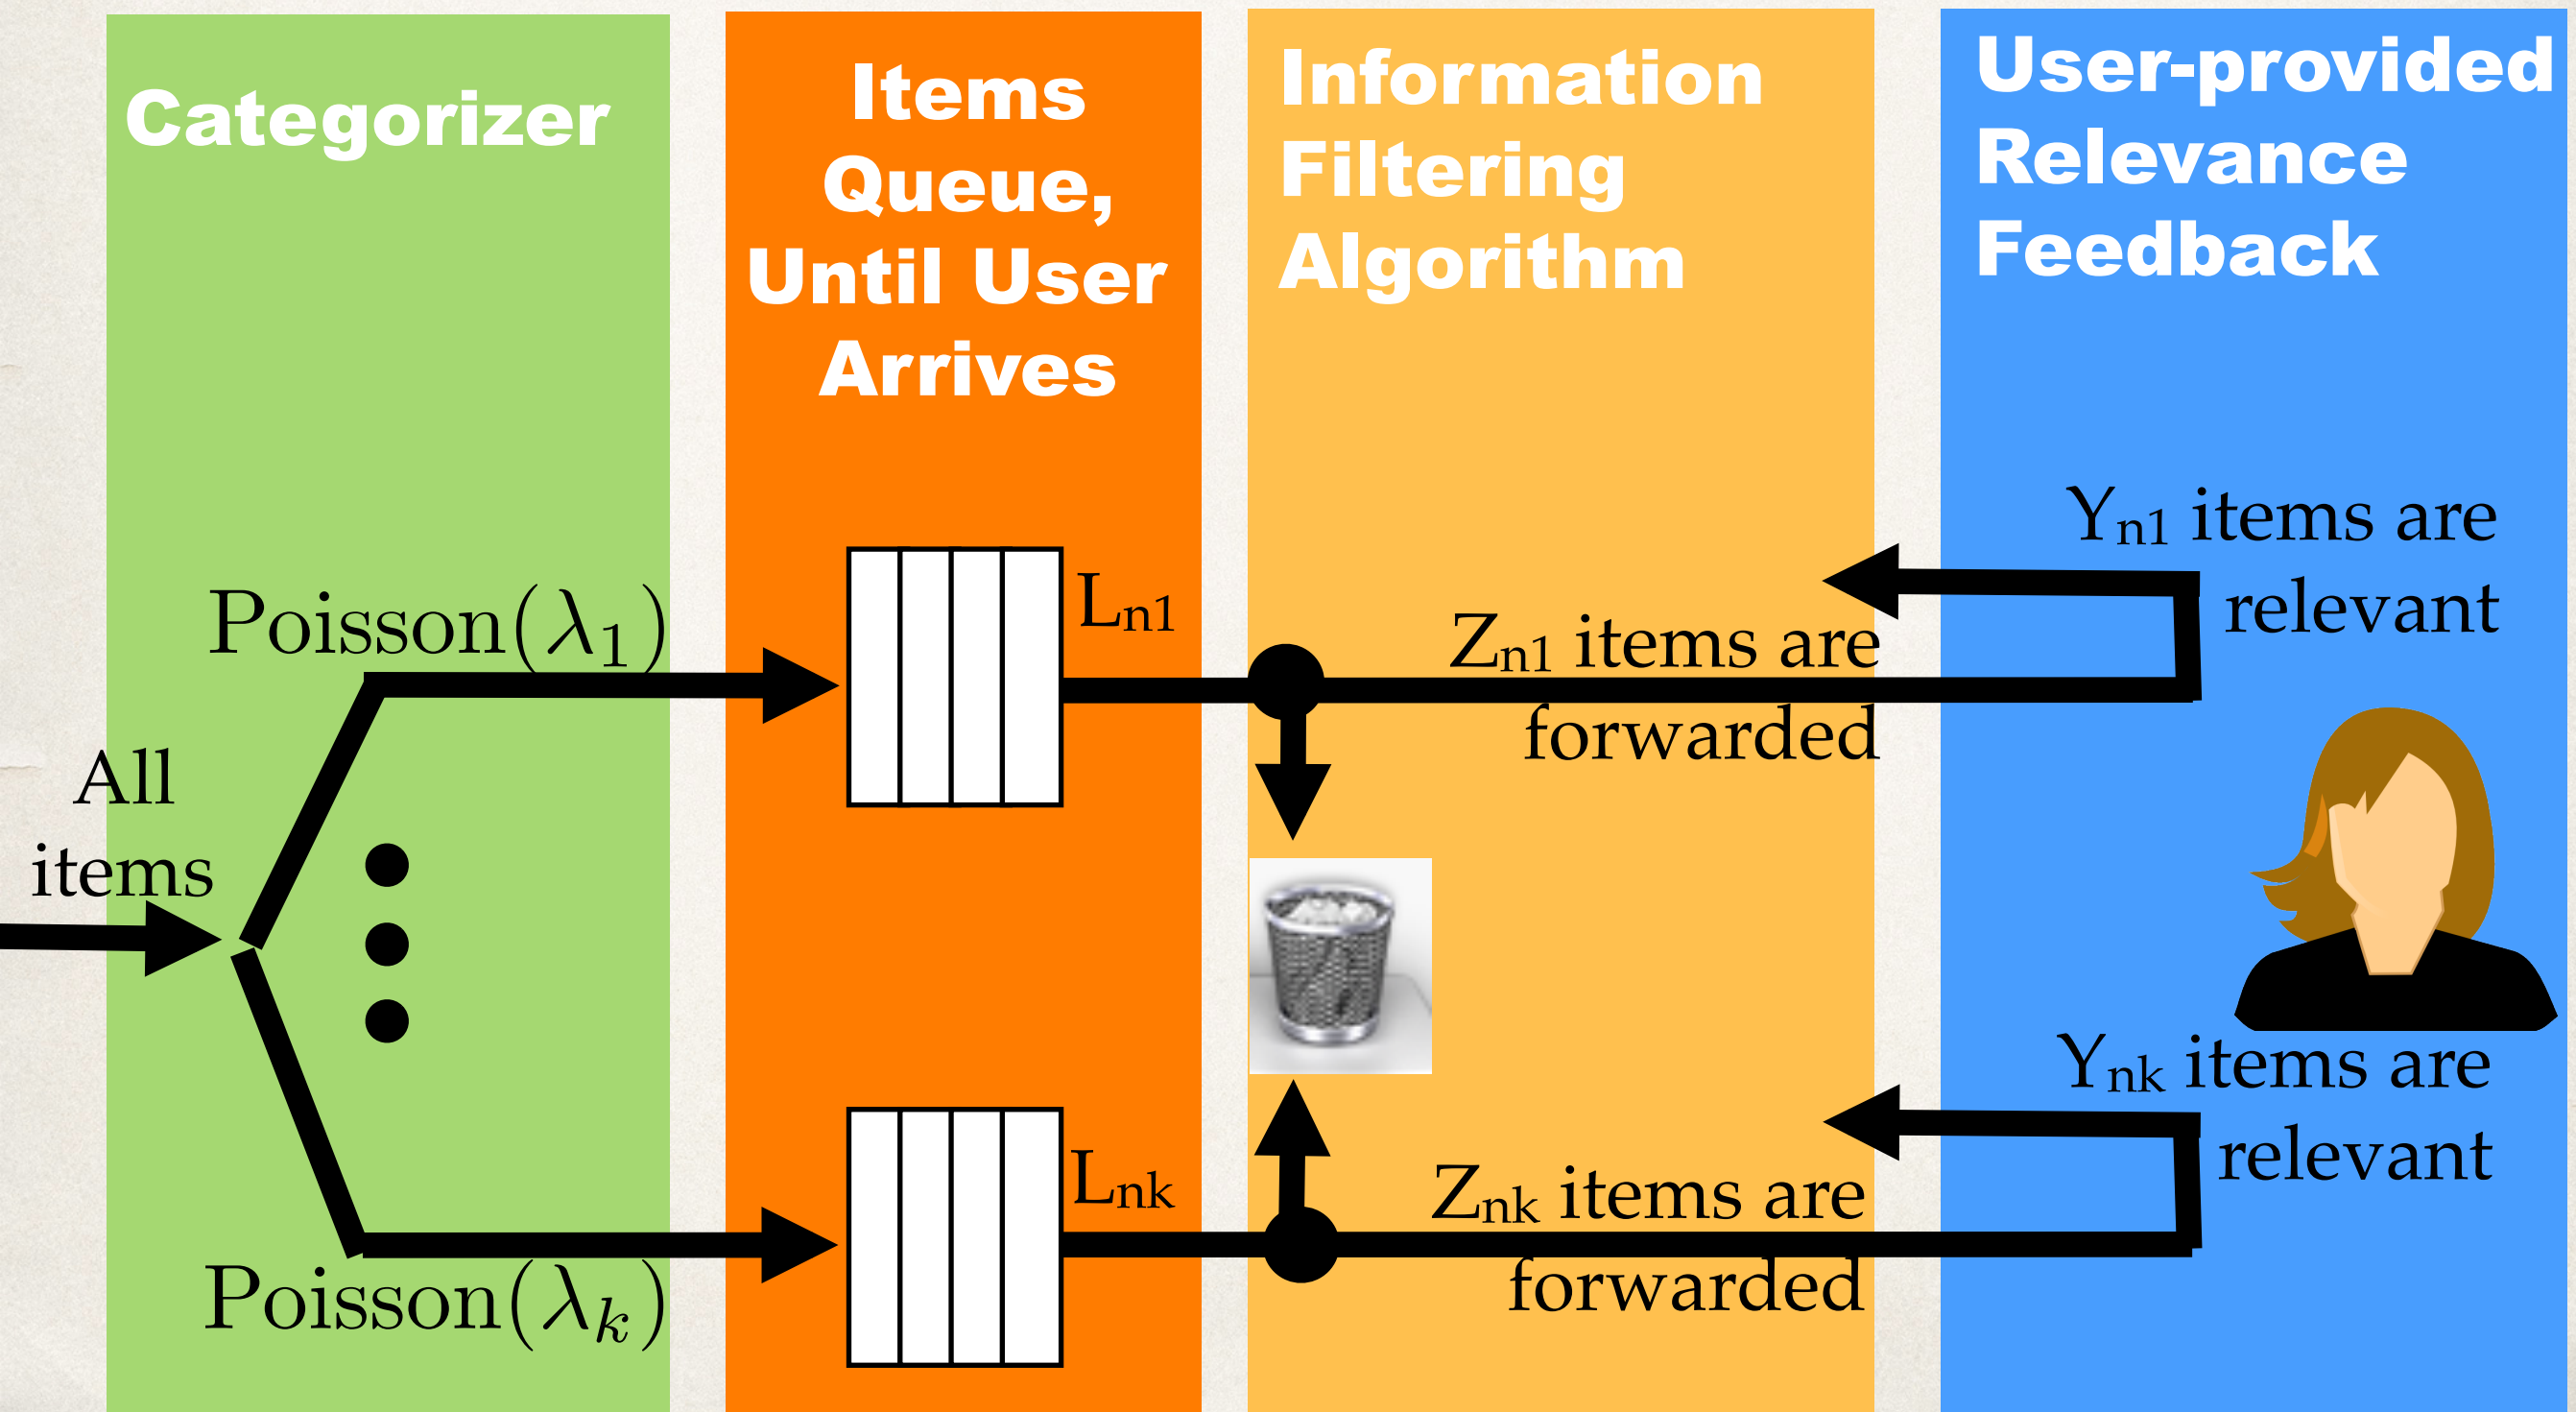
Categorizer

Items Queue, Until User Arrives

Information Filtering Algorithm

User-provided Relevance Feedback

$\text{Poisson}(\lambda_1)$

$L_{n1}$

$Z_{n1}$ items are forwarded

$Y_{n1}$ items are relevant

All items

$\text{Poisson}(\lambda_k)$

$L_{nk}$

$Z_{nk}$ items are forwarded

$Y_{nk}$ items are relevant